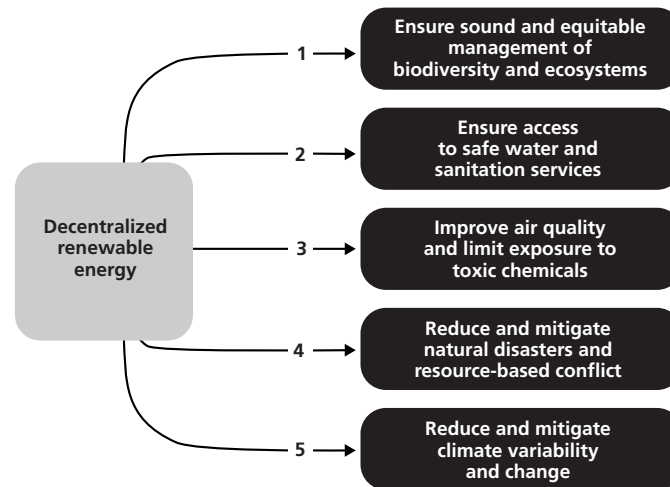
Decentralized renewable energy

1

Ensure sound and equitable management of biodiversity and ecosystems

2

Ensure access to safe water and sanitation services

3

Improve air quality and limit exposure to toxic chemicals

4

Reduce and mitigate natural disasters and resource-based conflict

5

Reduce and mitigate climate variability and change